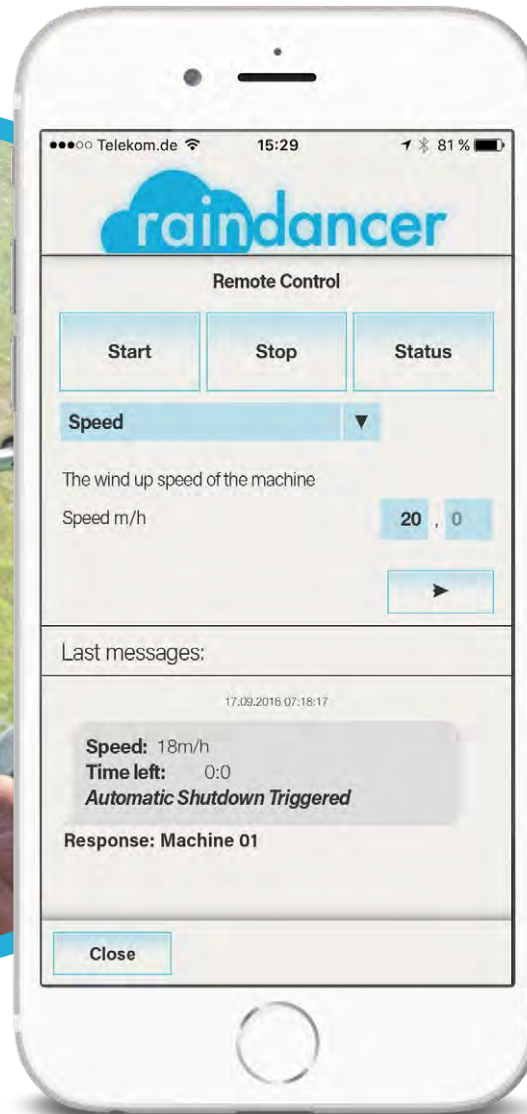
●●●○○ Telekom.de 15:29 81 %

raindancer

Remote Control

Start

Stop

Status

Speed ▼

The wind up speed of the machine

Speed m/h 20 , 0

►

Last messages:

17.09.2016 07:18:17

Speed: 18m/h
Time left: 0:0
Automatic Shutdown Triggered

Response: Machine 01

Close